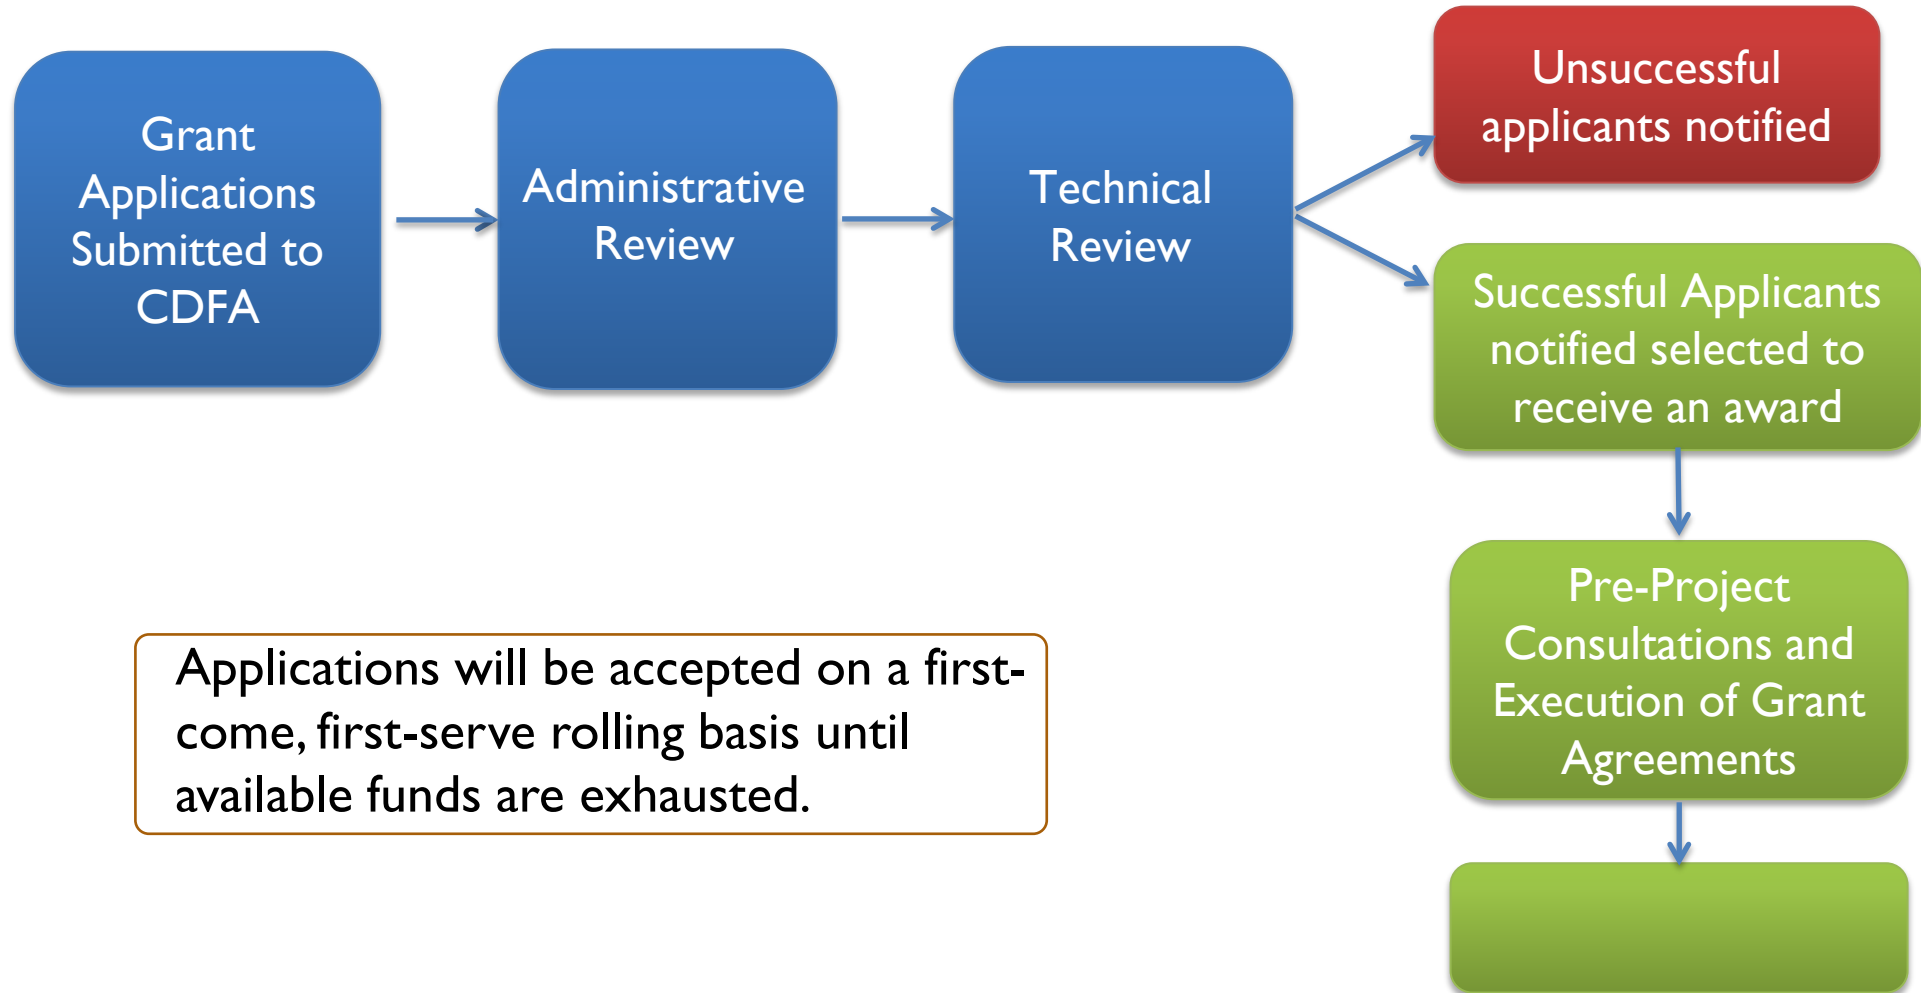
Grant Applications Submitted to CDFA

Administrative Review

Technical Review

Unsuccessful applicants notified

Successful Applicants notified selected to receive an award

Pre-Project Consultations and Execution of Grant Agreements

Applications will be accepted on a first-come, first-serve rolling basis until available funds are exhausted.